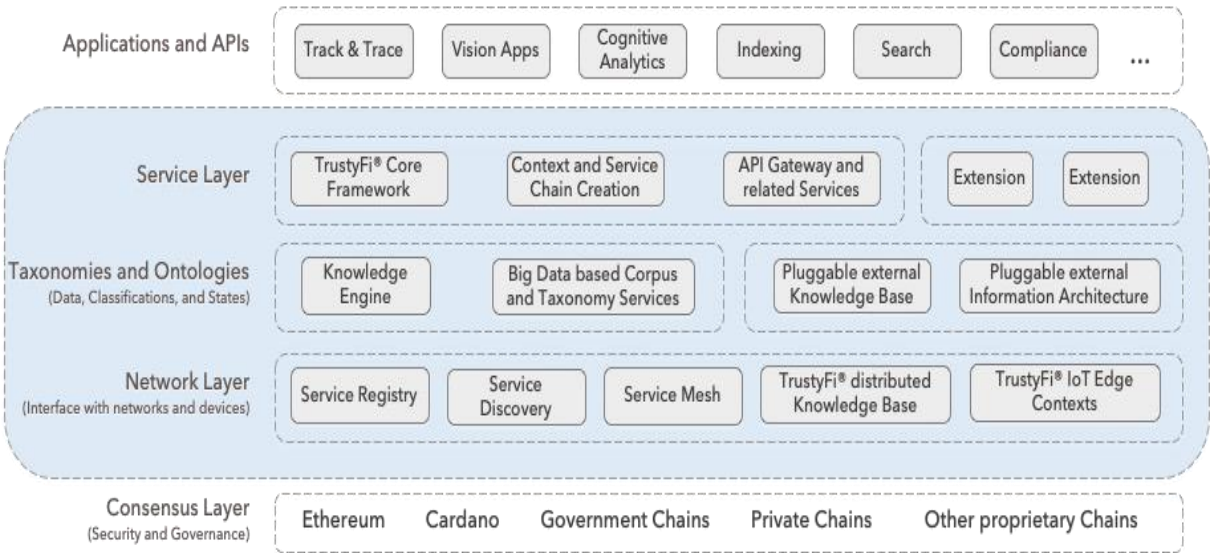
Applications and APIs

Track & Trace

Vision Apps

Cognitive Analytics

Indexing

Search

Compliance

...

Service Layer

TrustyFi® Core Framework

Context and Service Chain Creation

API Gateway and related Services

Extension

Extension

Taxonomies and Ontologies
(Data, Classifications, and States)

Knowledge Engine

Big Data based Corpus and Taxonomy Services

Pluggable external Knowledge Base

Pluggable external Information Architecture

Network Layer
(Interface with networks and devices)

Service Registry

Service Discovery

Service Mesh

TrustyFi® distributed Knowledge Base

TrustyFi® IoT Edge Contexts

Consensus Layer
(Security and Governance)

Ethereum

Cardano

Government Chains

Private Chains

Other proprietary Chains